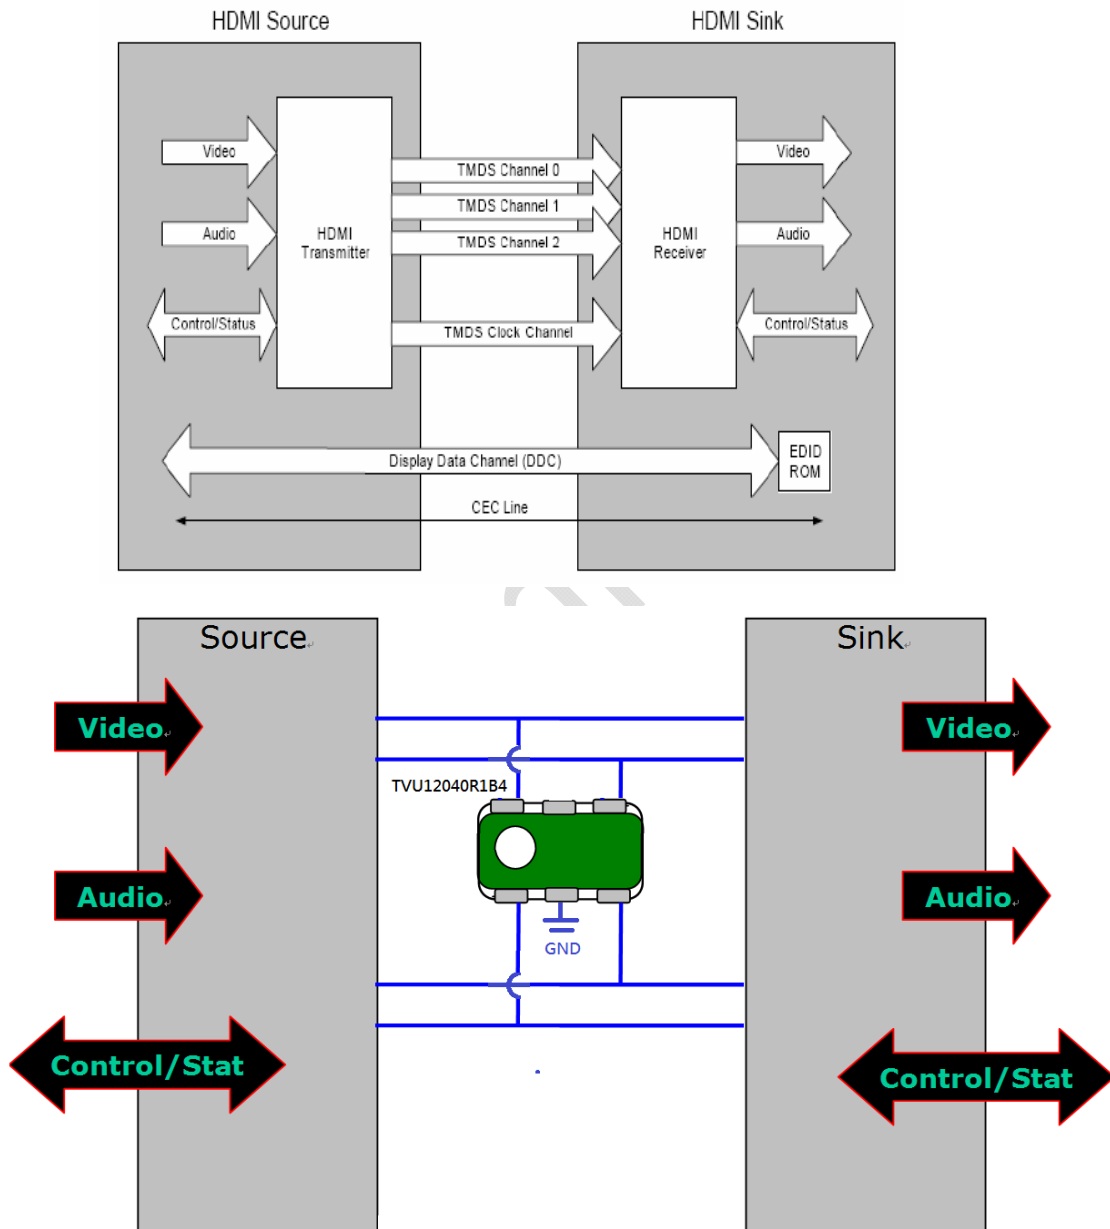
HDMI Source

HDMI Sink

Video

Audio

Control/Status

HDMI Transmitter

TMDS Channel 0

TMDS Channel 1

TMDS Channel 2

TMDS Clock Channel

HDMI Receiver

Video

Audio

Control/Status

Display Data Channel (DDC)

EDID ROM

CEC Line

Source

Sink

Video

Audio

Control/Stat

TVU12040R1B4

GND

Video

Audio

Control/Stat